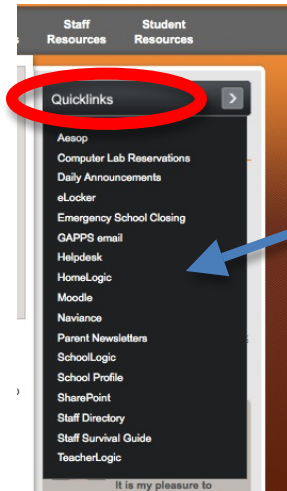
Staff Resources

Student Resources

Quicklinks

>

Aesop
Computer Lab Reservations
Daily Announcements
eLocker
Emergency School Closing
GAPPS email
Helpdesk
HomeLogic
Moodle
Naviance
Parent Newsletters
SchoolLogic
School Profile
SharePoint
Staff Directory
Staff Survival Guide
TeacherLogic

It is my pleasure to